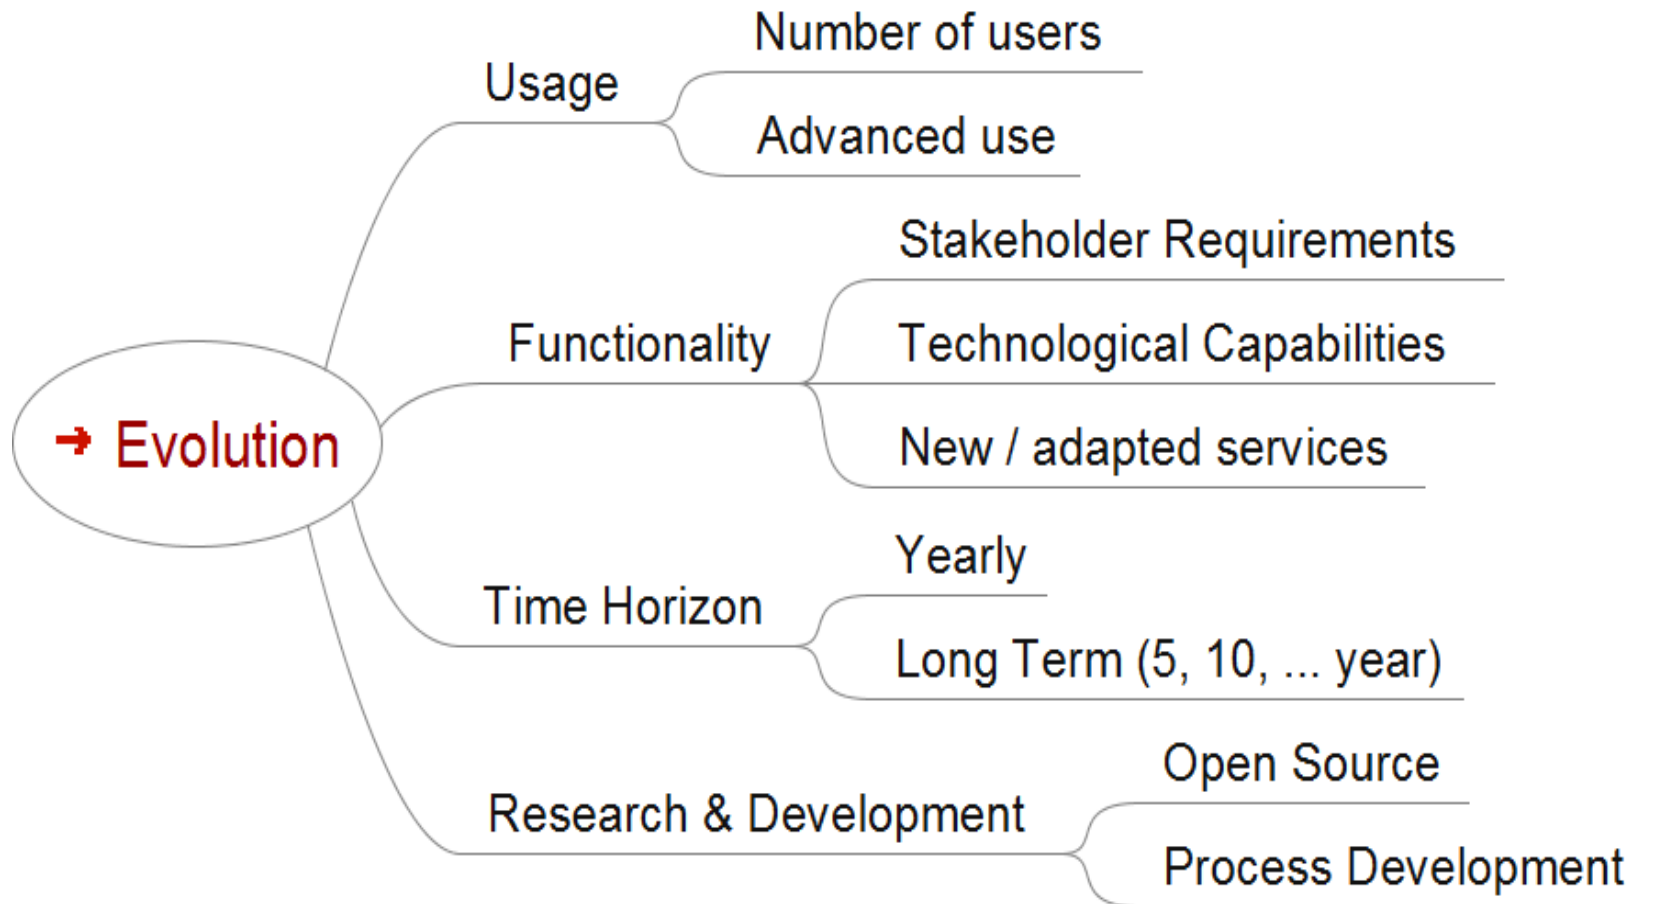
Evolution

Usage

Number of users

Advanced use

Functionality

Stakeholder Requirements

Technological Capabilities

New / adapted services

Time Horizon

Yearly

Long Term (5, 10, ... year)

Research & Development

Open Source

Process Development